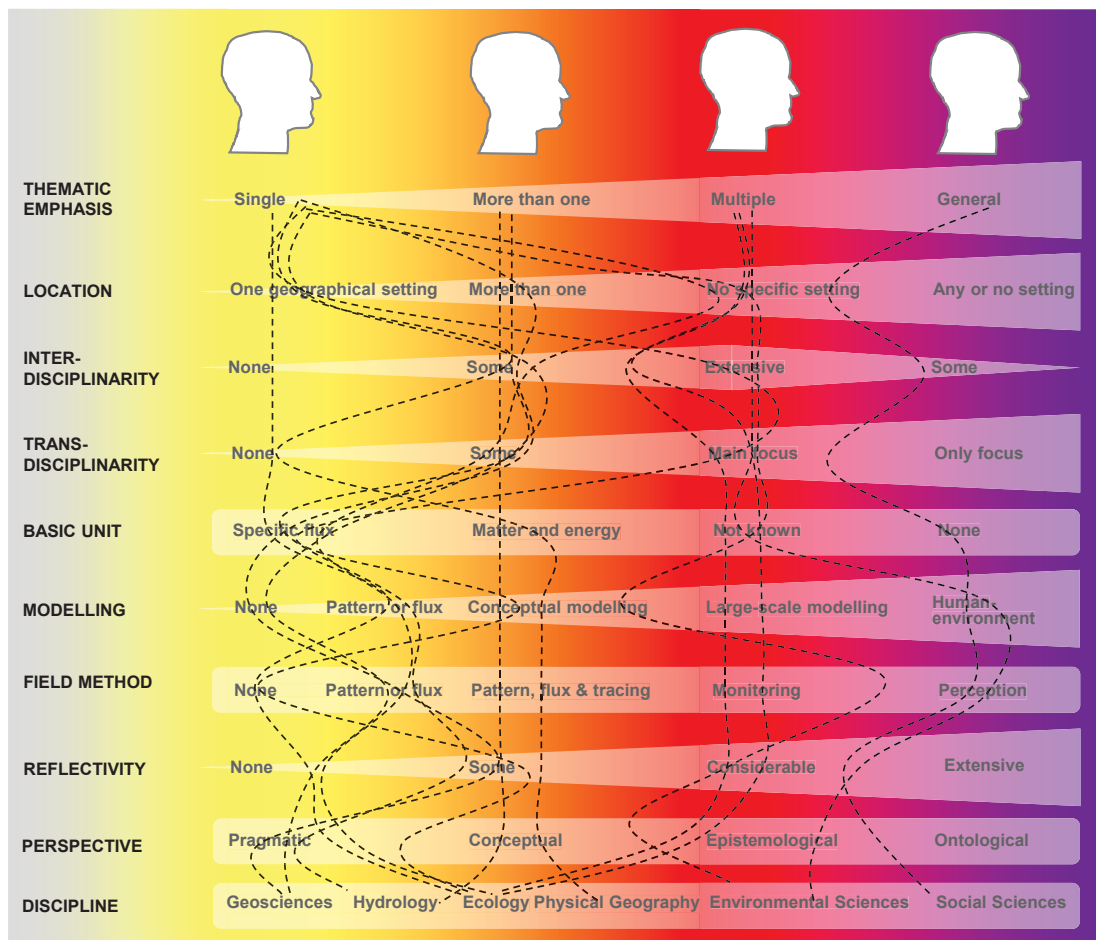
THEMATIC EMPHASIS
Single
More than one
Multiple
General

LOCATION
One geographical setting
More than one
No specific setting
Any or no setting

INTER-DISCIPLINARITY
None
Some
Extensive
Some

TRANS-DISCIPLINARITY
None
Some
Main focus
Only focus

BASIC UNIT
Specific flux
Matter and energy
Not known
None

MODELLING
None
Pattern or flux
Conceptual modeling
Large-scale modelling
Human environment

FIELD METHOD
None
Pattern or flux
Pattern, flux & tracing
Monitoring
Perception

REFLECTIVITY
None
Some
Considerable
Extensive

PERSPECTIVE
Pragmatic
Conceptual
Epistemological
Ontological

DISCIPLINE
Geosciences
Hydrology
Ecology
Physical Geography
Environmental Sciences
Social Sciences